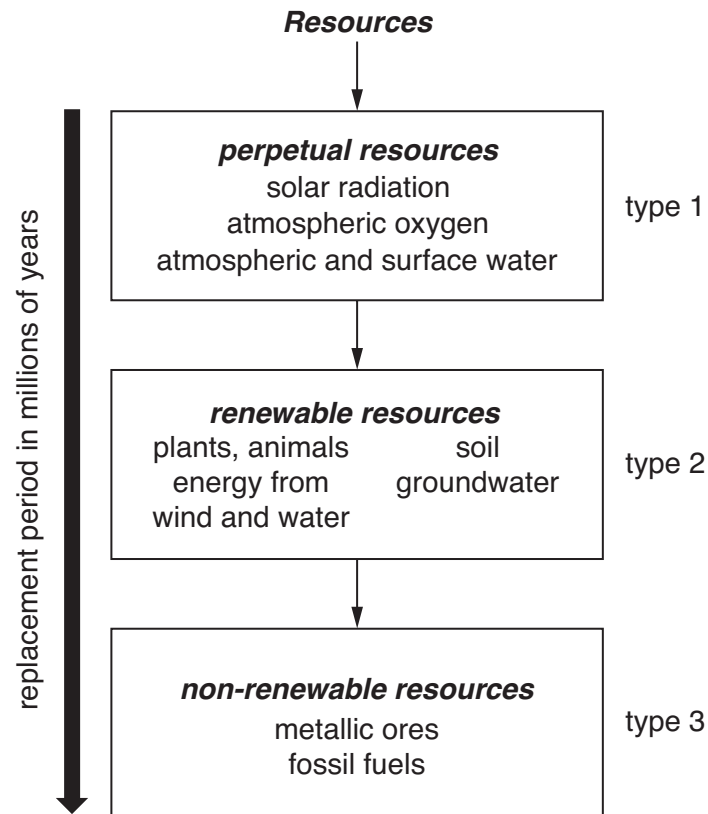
Resources

replacement period in millions of years

perpetual resources
solar radiation
atmospheric oxygen
atmospheric and surface water

type 1

renewable resources
plants, animals
energy from wind and water
soil
groundwater

type 2

non-renewable resources
metallic ores
fossil fuels

type 3